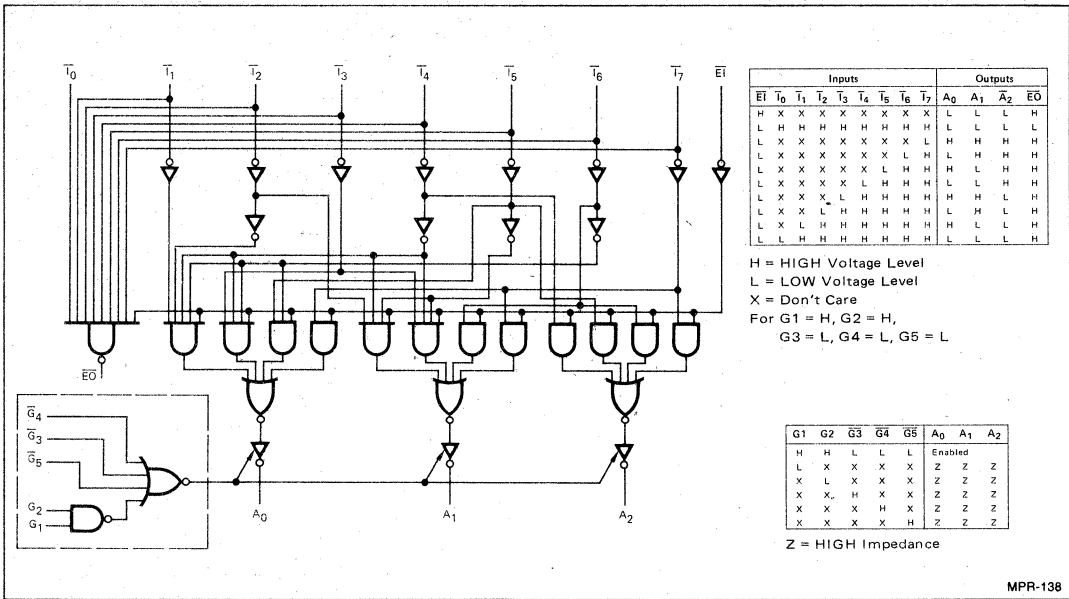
$\overline{I}_0$ $\overline{I}_1$ $\overline{I}_2$ $\overline{I}_3$ $\overline{I}_4$ $\overline{I}_5$ $\overline{I}_6$ $\overline{I}_7$ $\overline{EI}$

$\overline{EO}$

$\overline{G}_4$
$\overline{G}_3$
$\overline{G}_5$
$G_2$
$G_1$

$A_0$ $A_1$ $A_2$

| Inputs | | | | | | | | | Outputs | | | |
|---|---|---|---|---|---|---|---|---|---|---|---|---|
| $\overline{EI}$ | $\overline{I}_0$ | $\overline{I}_1$ | $\overline{I}_2$ | $\overline{I}_3$ | $\overline{I}_4$ | $\overline{I}_5$ | $\overline{I}_6$ | $\overline{I}_7$ | $A_0$ | $A_1$ | $\overline{A}_2$ | $\overline{EO}$ |
| H | X | X | X | X | X | X | X | X | L | L | L | H |
| L | H | H | H | H | H | H | H | H | L | L | L | L |
| L | X | X | X | X | X | X | X | L | H | H | H | H |
| L | X | X | X | X | X | X | L | H | L | H | H | H |
| L | X | X | X | X | X | L | H | H | H | L | H | H |
| L | X | X | X | X | L | H | H | H | L | L | H | H |
| L | X | X | X | L | H | H | H | H | H | H | L | H |
| L | X | X | L | H | H | H | H | H | L | H | L | H |
| L | X | L | H | H | H | H | H | H | H | L | L | H |
| L | L | H | H | H | H | H | H | H | L | L | L | H |

H = HIGH Voltage Level
L = LOW Voltage Level
X = Don't Care
For G1 = H, G2 = H,
G3 = L, G4 = L, G5 = L

| G1 | G2 | $\overline{G3}$ | $\overline{G4}$ | $\overline{G5}$ | $A_0$ | $A_1$ | $A_2$ |
|---|---|---|---|---|---|---|---|
| H | H | L | L | L | Enabled | | |
| L | X | X | X | X | Z | Z | Z |
| X | L | X | X | X | Z | Z | Z |
| X | X | H | X | X | Z | Z | Z |
| X | X | X | H | X | Z | Z | Z |
| X | X | X | X | H | Z | Z | Z |

Z = HIGH Impedance

MPR-138